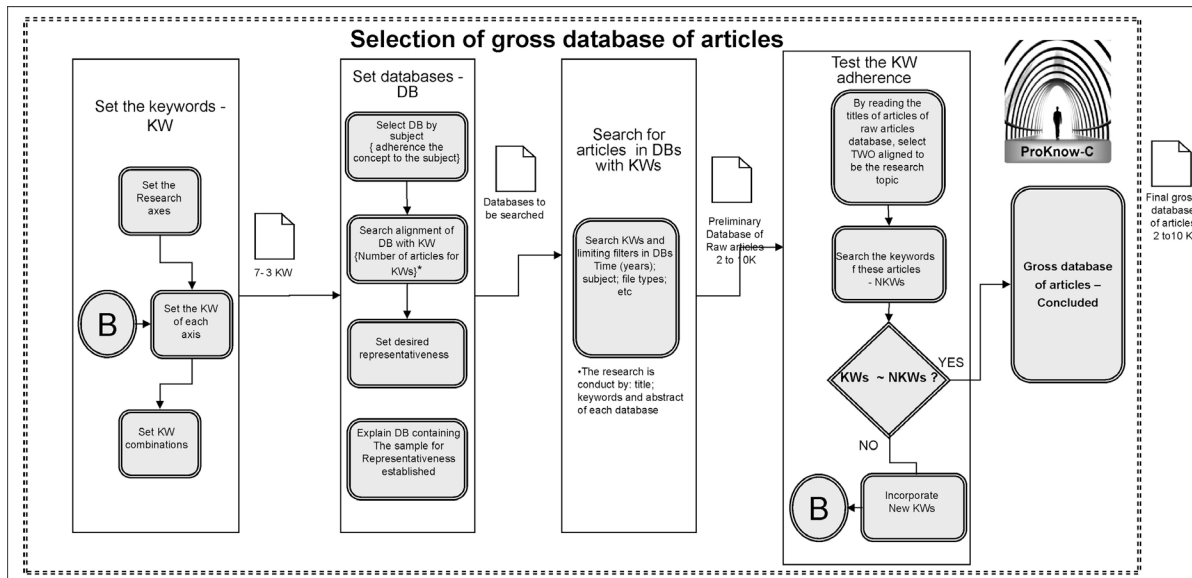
Selection of gross database of articles

Set the keywords - KW

Set the Research axes

B

Set the KW of each axis

Set KW combinations

7- 3 KW

Set databases - DB

Select DB by subject { adherence the concept to the subject}

Search alignment of DB with KW {Number of articles for KWs}*

Set desired representativeness

Explain DB containing The sample for Representativeness established

Databases to be searched

Search for articles in DBs with KWs

Search KWs and limiting filters in DBs Time (years); subject; file types; etc

•The research is conduct by: title; keywords and abstract of each database

Preliminary Database of Raw articles 2 to 10K

Test the KW adherence

By reading the titles of articles of raw articles database, select TWO aligned to be the research topic

Search the keywords f these articles - NKWs

KWs ~ NKWs ?

YES

NO

Incorporate New KWs

B

ProKnow-C

Gross database of articles – Concluded

Final gros database of articles 2 to10 K